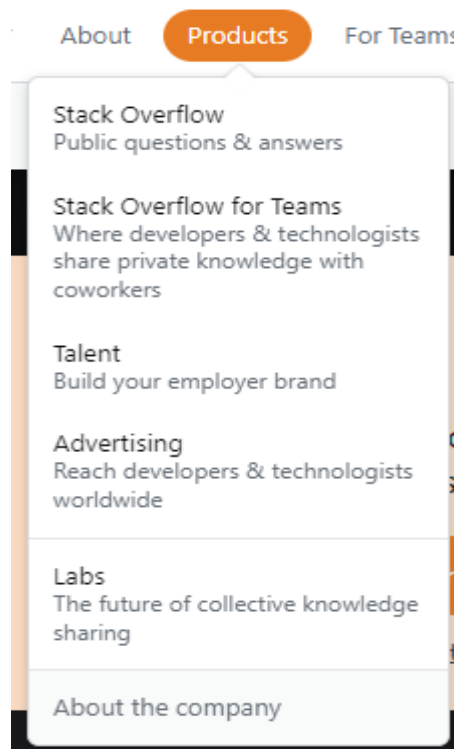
About Products For Teams

Stack Overflow
Public questions & answers

Stack Overflow for Teams
Where developers & technologists share private knowledge with coworkers

Talent
Build your employer brand

Advertising
Reach developers & technologists worldwide

Labs
The future of collective knowledge sharing

About the company